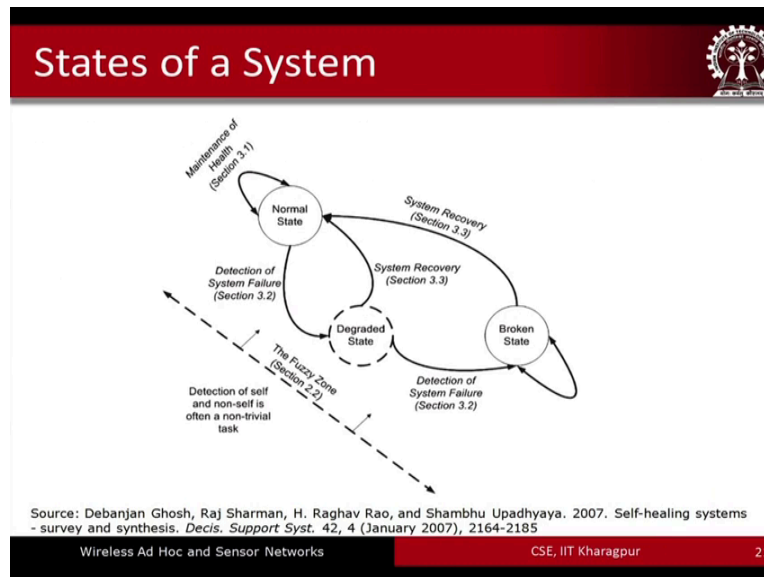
States of a System

Maintenance of Health (Section 3.1)

Normal State

System Recovery (Section 3.3)

Detection of System Failure (Section 3.2)

System Recovery (Section 3.3)

Degraded State

Broken State

The Fuzzy Zone (Section 2.2)

Detection of self and non-self is often a non-trivial task

Detection of System Failure (Section 3.2)

Source: Debanjan Ghosh, Raj Sharman, H. Raghav Rao, and Shambhu Upadhyaya. 2007. Self-healing systems - survey and synthesis. *Decis. Support Syst.* 42, 4 (January 2007), 2164-2185

Wireless Ad Hoc and Sensor Networks

CSE, IIT Kharagpur

2